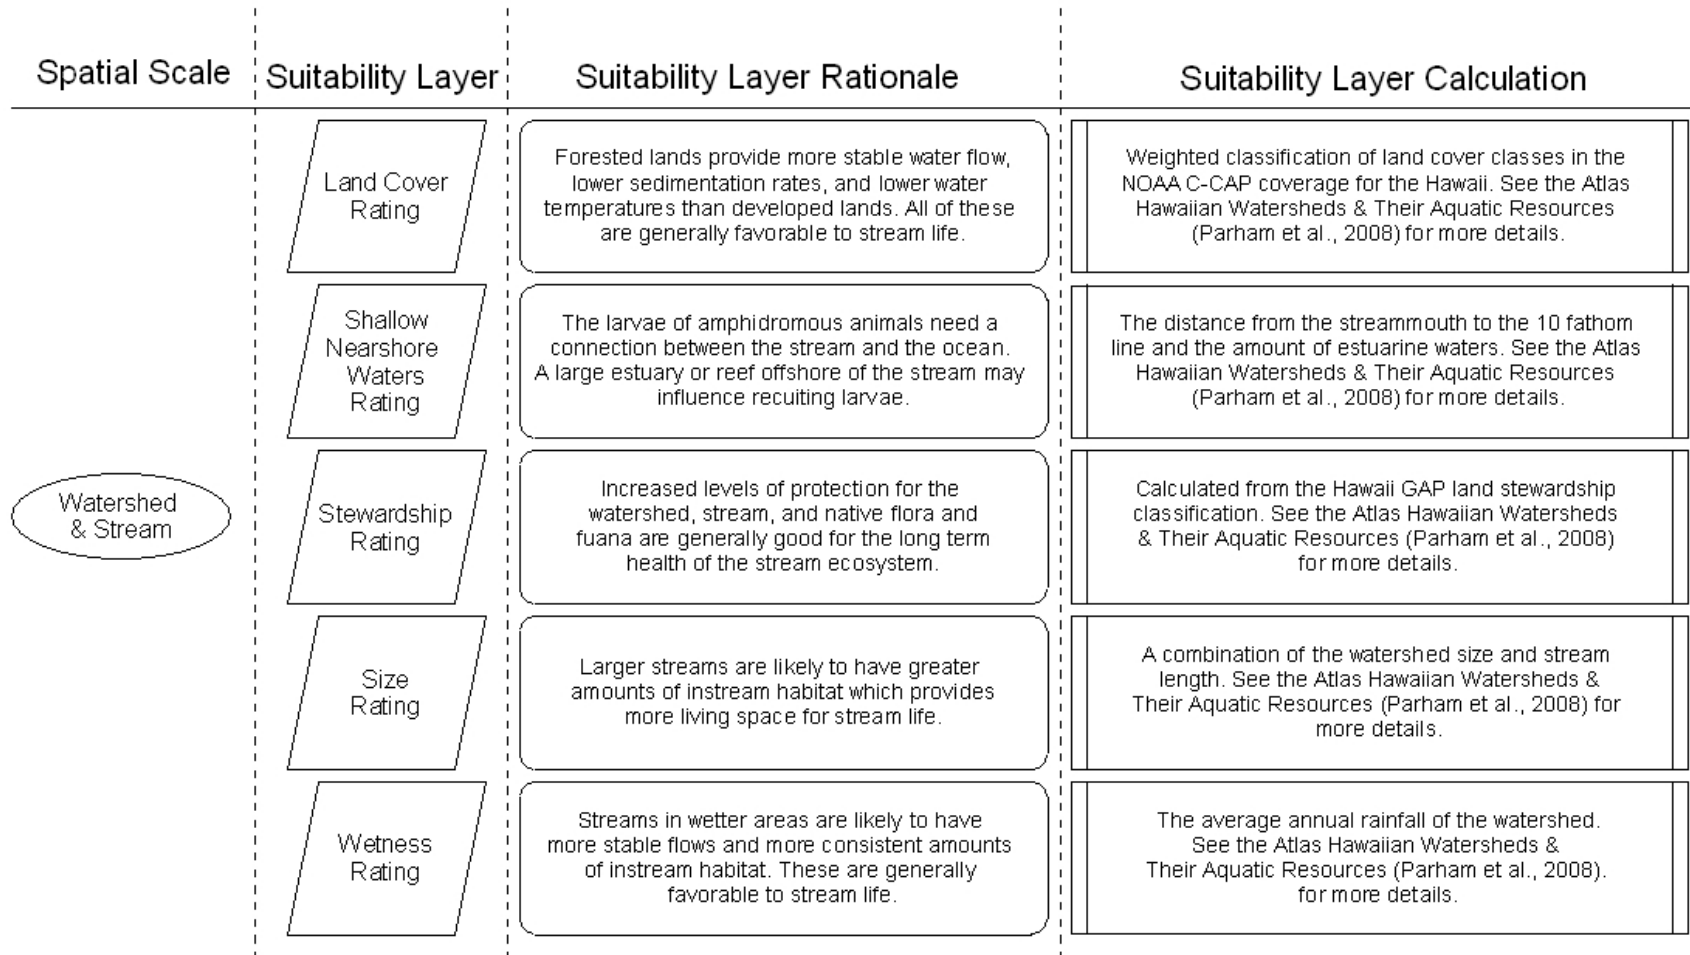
| Spatial Scale | Suitability Layer | Suitability Layer Rationale | Suitability Layer Calculation |
|---|---|---|---|
| Watershed & Stream | Land Cover Rating | Forested lands provide more stable water flow, lower sedimentation rates, and lower water temperatures than developed lands. All of these are generally favorable to stream life. | Weighted classification of land cover classes in the NOAA C-CAP coverage for the Hawaii. See the Atlas Hawaiian Watersheds & Their Aquatic Resources (Parham et al., 2008) for more details. |
| | Shallow Nearshore Waters Rating | The larvae of amphidromous animals need a connection between the stream and the ocean. A large estuary or reef offshore of the stream may influence recuiting larvae. | The distance from the streammouth to the 10 fathom line and the amount of estuarine waters. See the Atlas Hawaiian Watersheds & Their Aquatic Resources (Parham et al., 2008) for more details. |
| | Stewardship Rating | Increased levels of protection for the watershed, stream, and native flora and fuana are generally good for the long term health of the stream ecosystem. | Calculated from the Hawaii GAP land stewardship classification. See the Atlas Hawaiian Watersheds & Their Aquatic Resources (Parham et al., 2008) for more details. |
| | Size Rating | Larger streams are likely to have greater amounts of instream habitat which provides more living space for stream life. | A combination of the watershed size and stream length. See the Atlas Hawaiian Watersheds & Their Aquatic Resources (Parham et al., 2008) for more details. |
| | Wetness Rating | Streams in wetter areas are likely to have more stable flows and more consistent amounts of instream habitat. These are generally favorable to stream life. | The average annual rainfall of the watershed. See the Atlas Hawaiian Watersheds & Their Aquatic Resources (Parham et al., 2008). for more details. |